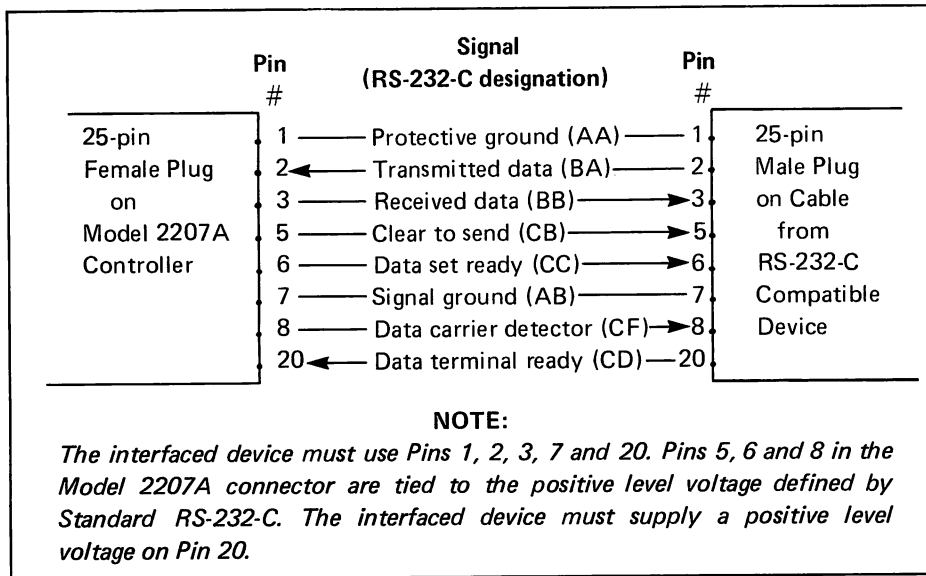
| Pin # | Signal (RS-232-C designation) | Pin # |
|---|---|---|
| 1 | Protective ground (AA) | 1 |
| 2 | Transmitted data (BA) | 2 |
| 3 | Received data (BB) | 3 |
| 5 | Clear to send (CB) | 5 |
| 6 | Data set ready (CC) | 6 |
| 7 | Signal ground (AB) | 7 |
| 8 | Data carrier detector (CF) | 8 |
| 20 | Data terminal ready (CD) | 20 |

25-pin Female Plug on Model 2207A Controller

25-pin Male Plug on Cable from RS-232-C Compatible Device

NOTE:
The interfaced device must use Pins 1, 2, 3, 7 and 20. Pins 5, 6 and 8 in the Model 2207A connector are tied to the positive level voltage defined by Standard RS-232-C. The interfaced device must supply a positive level voltage on Pin 20.